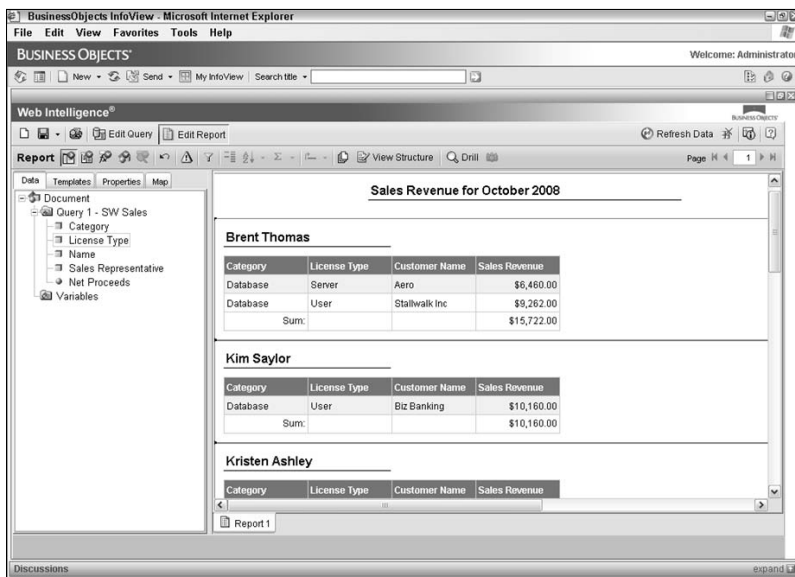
BusinessObjects InfoView - Microsoft Internet Explorer

File Edit View Favorites Tools Help

BUSINESS OBJECTS

Welcome: Administrator

New · Send · My InfoView | Search title ·

Web Intelligence®

BUSINESS OBJECTS

Edit Query | Edit Report

Refresh Data

Report

View Structure | Drill

Page 1

Data | Templates | Properties | Map

Document
Query 1 - SW Sales
Category
License Type
Name
Sales Representative
Net Proceeds
Variables

Sales Revenue for October 2008

Brent Thomas

| Category | License Type | Customer Name | Sales Revenue |
|---|---|---|---|
| Database | Server | Aero | $6,460.00 |
| Database | User | Stallwalk Inc | $9,262.00 |
| Sum: | | | $15,722.00 |

Kim Saylor

| Category | License Type | Customer Name | Sales Revenue |
|---|---|---|---|
| Database | User | Biz Banking | $10,160.00 |
| Sum: | | | $10,160.00 |

Kristen Ashley

| Category | License Type | Customer Name | Sales Revenue |
|---|---|---|---|

Report 1

Discussions

expand